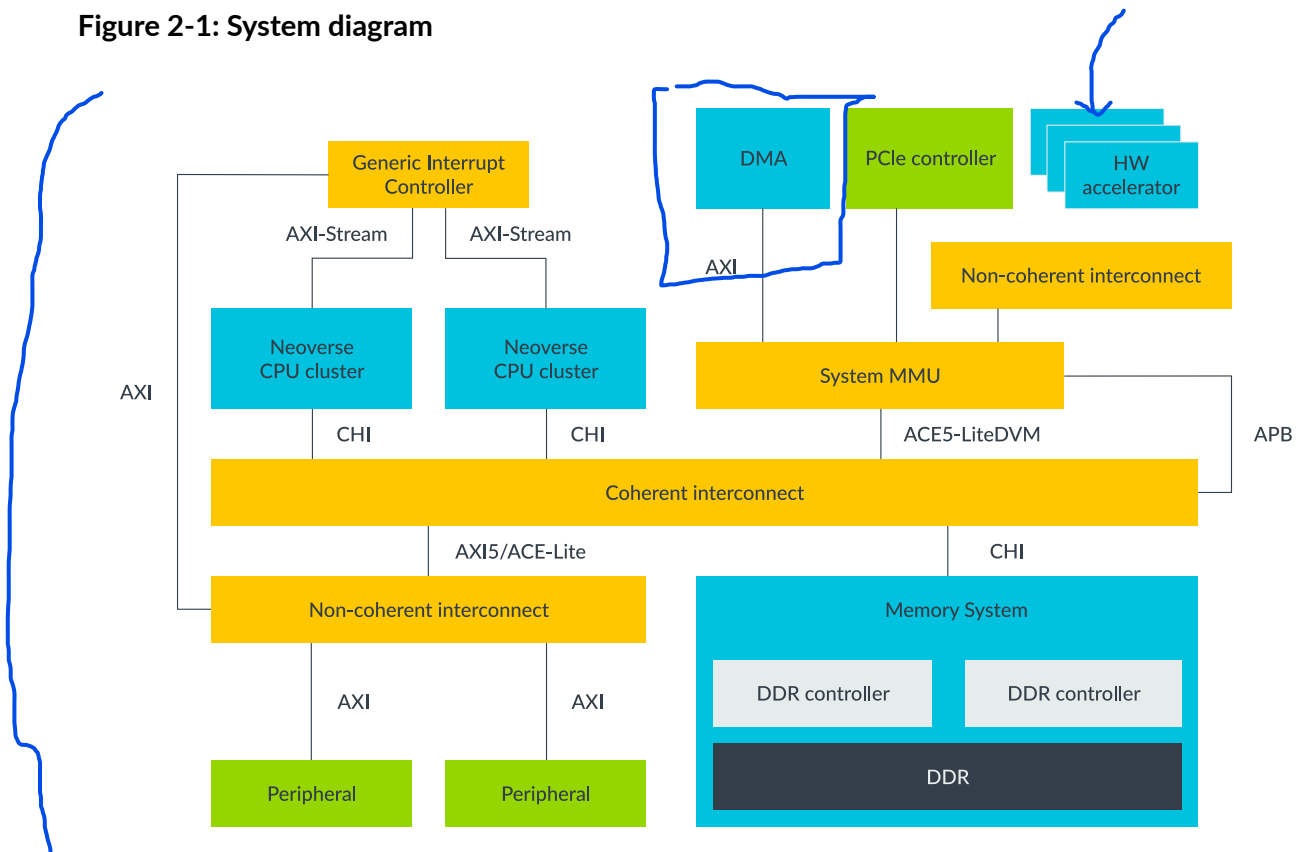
Figure 2-1: System diagram

Generic Interrupt Controller

AXI-Stream

AXI-Stream

DMA

PCIe controller

HW accelerator

AXI

Non-coherent interconnect

Neoverse CPU cluster

Neoverse CPU cluster

System MMU

AXI

CHI

CHI

ACE5-LiteDVM

APB

Coherent interconnect

AXI5/ACE-Lite

CHI

Non-coherent interconnect

Memory System

AXI

AXI

DDR controller

DDR controller

DDR

Peripheral

Peripheral